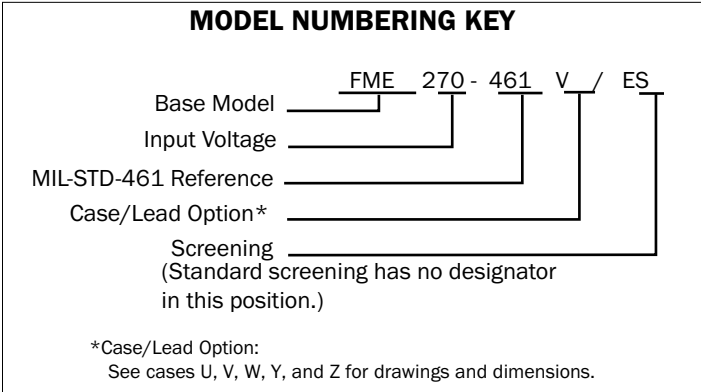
MODEL NUMBERING KEY

FME 270 - 461 V / ES

Base Model

Input Voltage

MIL-STD-461 Reference

Case/Lead Option*

Screening
(Standard screening has no designator in this position.)

*Case/Lead Option:
See cases U, V, W, Y, and Z for drawings and dimensions.